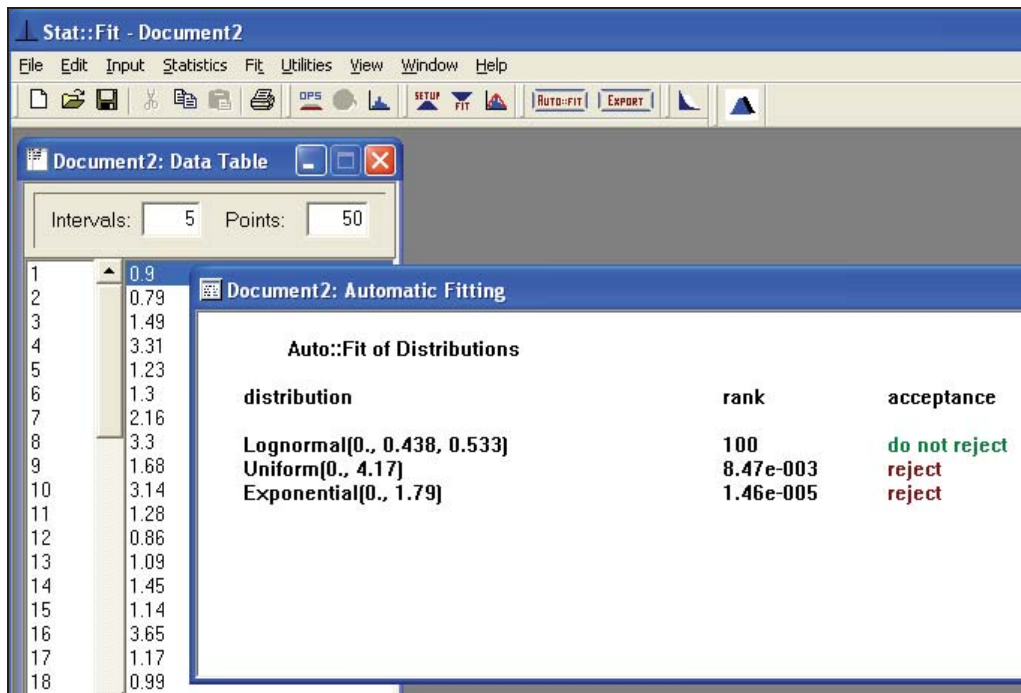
Stat::Fit - Document2

File Edit Input Statistics Fit Utilities View Window Help

OPS SETUP FIT AUTO::FIT EXPORT

Document2: Data Table

Intervals: 5 Points: 50

| | |
|---|---|
| 1 | 0.9 |
| 2 | 0.79 |
| 3 | 1.49 |
| 4 | 3.31 |
| 5 | 1.23 |
| 6 | 1.3 |
| 7 | 2.16 |
| 8 | 3.3 |
| 9 | 1.68 |
| 10 | 3.14 |
| 11 | 1.28 |
| 12 | 0.86 |
| 13 | 1.09 |
| 14 | 1.45 |
| 15 | 1.14 |
| 16 | 3.65 |
| 17 | 1.17 |
| 18 | 0.99 |

Document2: Automatic Fitting

Auto::Fit of Distributions

| distribution | rank | acceptance |
|---|---|---|
| Lognormal(0., 0.438, 0.533) | 100 | do not reject |
| Uniform(0., 4.17) | 8.47e-003 | reject |
| Exponential(0., 1.79) | 1.46e-005 | reject |